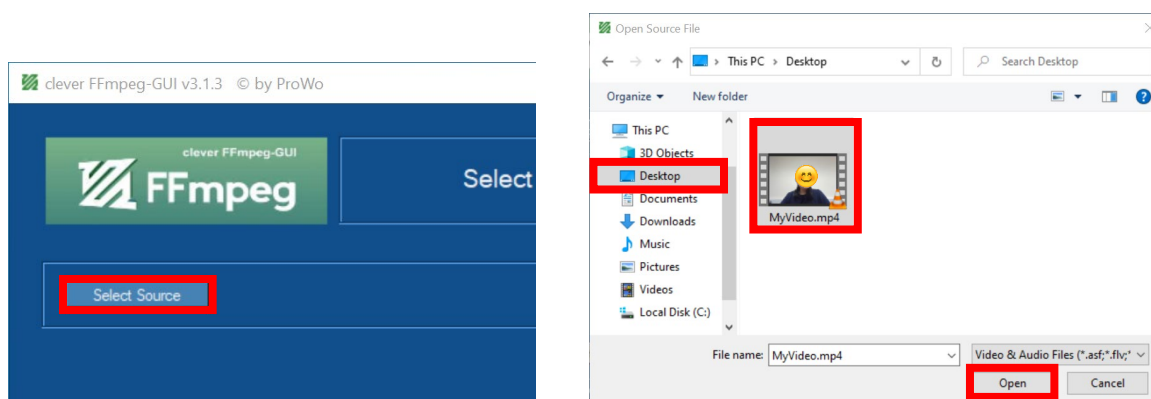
clever FFmpeg-GUI v3.1.3 © by ProWo

clever FFmpeg-GUI
FFmpeg

Select

Select Source

Open Source File

This PC > Desktop

Search Desktop

Organize ▾ New folder

This PC
3D Objects
Desktop
Documents
Downloads
Music
Pictures
Videos
Local Disk (C:)

MyVideo.mp4

File name: MyVideo.mp4

Video & Audio Files (*.asf;*.flv;*

Open

Cancel